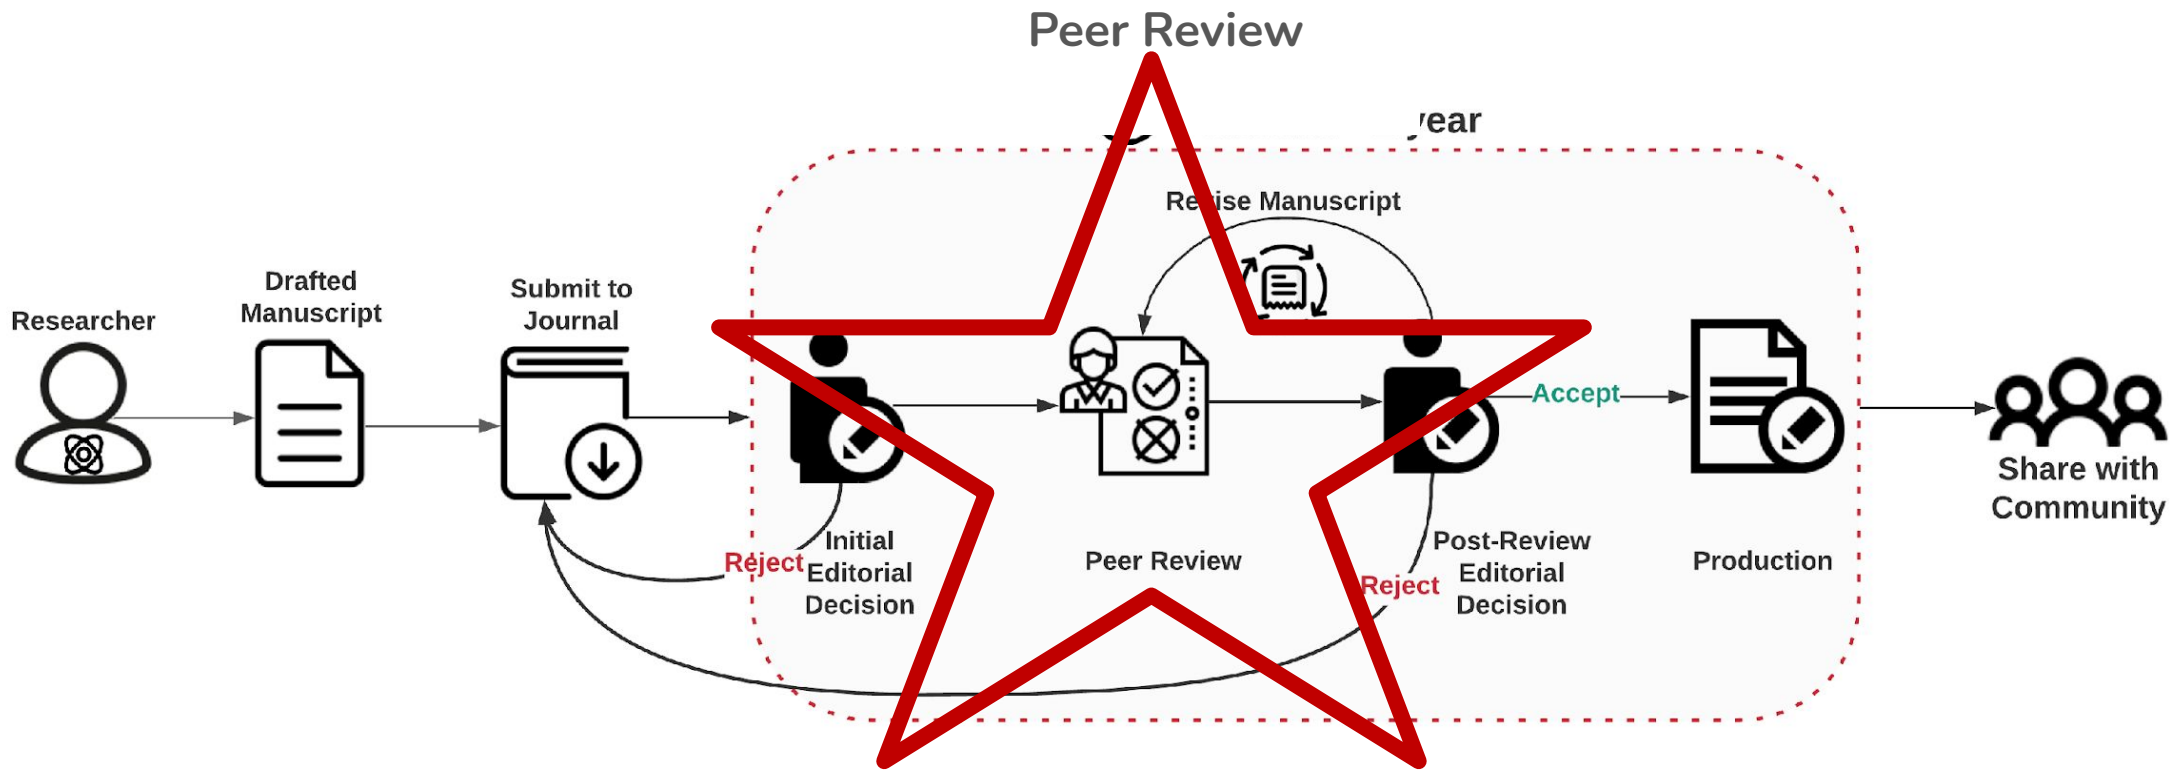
Peer Review

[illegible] year

Re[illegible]ise Manuscript

Researcher

Drafted Manuscript

Submit to Journal

Accept

Share with Community

Reject

Initial Editorial Decision

Peer Review

Reject

Post-Review Editorial Decision

Production